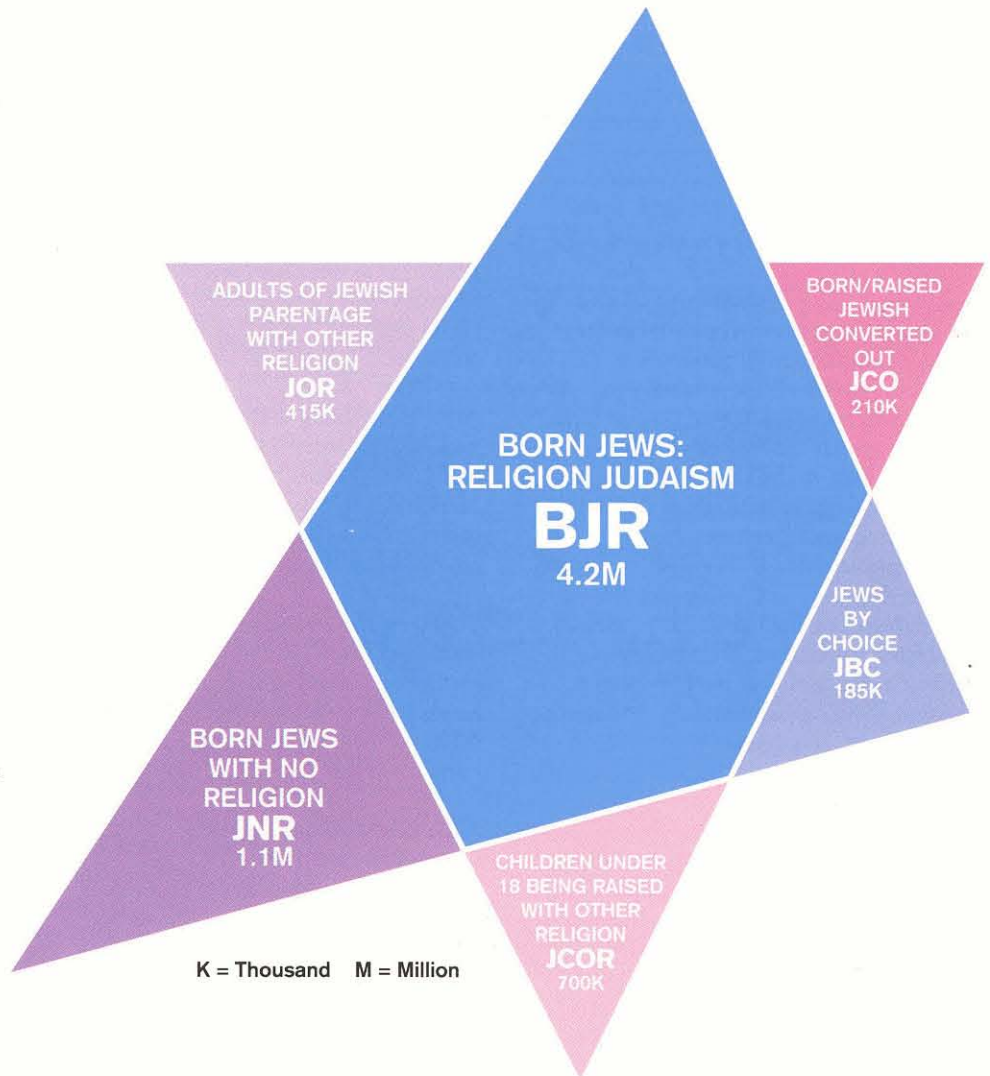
ADULTS OF JEWISH PARENTAGE WITH OTHER RELIGION
JOR
415K

BORN/RAISED JEWISH CONVERTED OUT
JCO
210K

BORN JEWS: RELIGION JUDAISM
BJR
4.2M

JEWS BY CHOICE
JBC
185K

BORN JEWS WITH NO RELIGION
JNR
1.1M

CHILDREN UNDER 18 BEING RAISED WITH OTHER RELIGION
JCOR
700K

K = Thousand M = Million